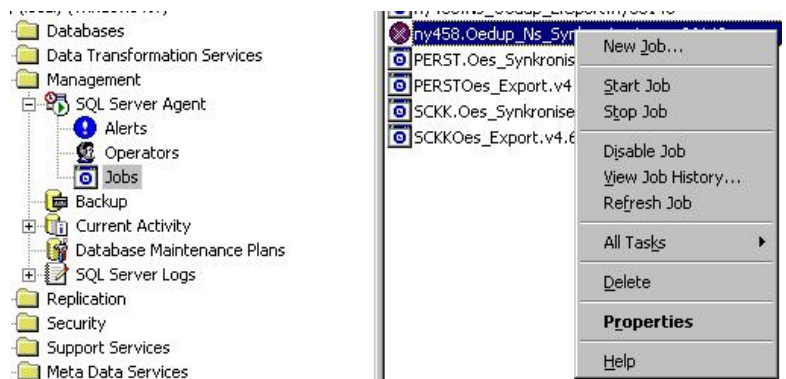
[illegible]
Databases
Data Transformation Services
Management
SQL Server Agent
Alerts
Operators
Jobs
Backup
Current Activity
Database Maintenance Plans
SQL Server Logs
Replication
Security
Support Services
Meta Data Services

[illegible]
ny458.Oedup_Ns_Syn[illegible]
PERST.Oes_Synkronis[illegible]
PERSTOes_Export.v4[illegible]
SCKK.Oes_Synkronise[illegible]
SCKKOes_Export.v4.6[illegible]

New Job...
Start Job
Stop Job
Disable Job
View Job History...
Refresh Job
All Tasks
Delete
Properties
Help